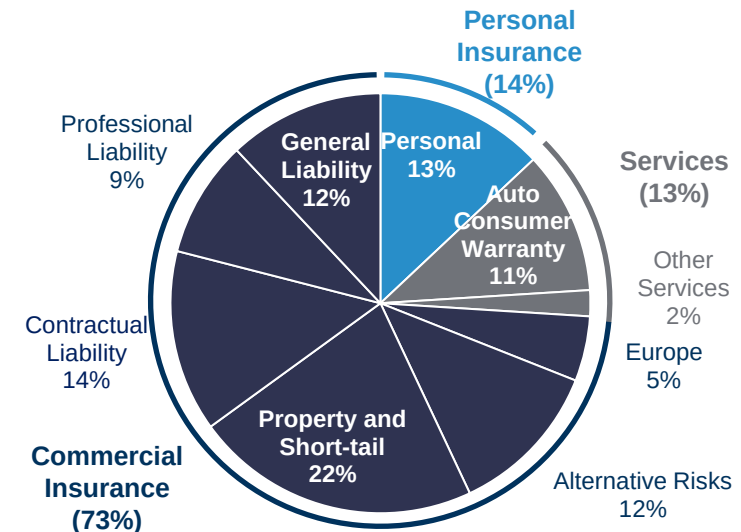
Personal Insurance (14%)

Services (13%)

Professional Liability 9%

General Liability 12%

Personal 13%

Auto Consumer Warranty 11%

Other Services 2%

Contractual Liability 14%

Europe 5%

Property and Short-tail 22%

Commercial Insurance (73%)

Alternative Risks 12%